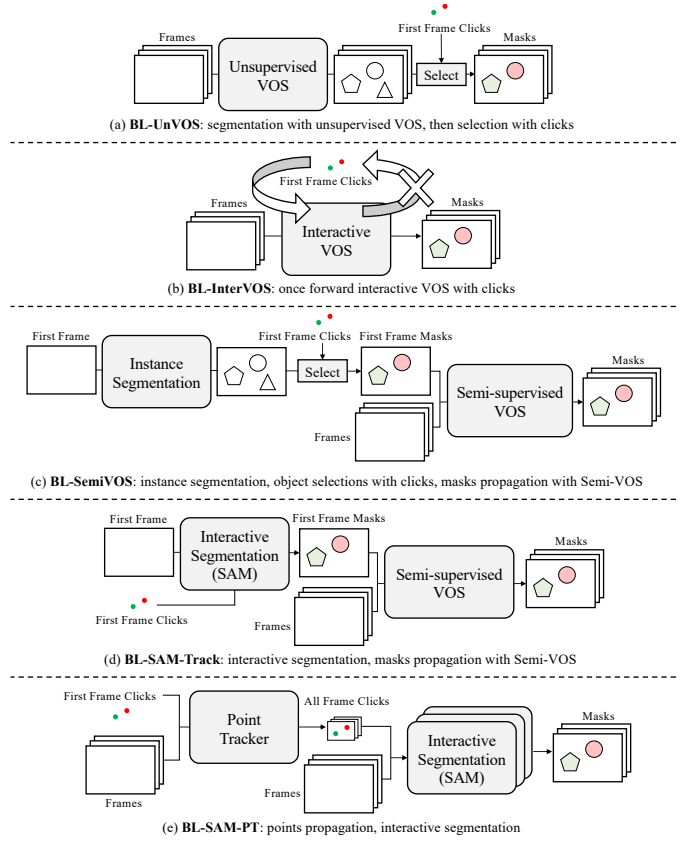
Frames

Unsupervised VOS

First Frame Clicks

Select

Masks

(a) **BL-UnVOS**: segmentation with unsupervised VOS, then selection with clicks

First Frame Clicks

Frames

Interactive VOS

Masks

(b) **BL-InterVOS**: once forward interactive VOS with clicks

First Frame

Instance Segmentation

First Frame Clicks

Select

First Frame Masks

Semi-supervised VOS

Masks

Frames

(c) **BL-SemiVOS**: instance segmentation, object selections with clicks, masks propagation with Semi-VOS

First Frame

Interactive Segmentation (SAM)

First Frame Masks

Semi-supervised VOS

Masks

First Frame Clicks

Frames

(d) **BL-SAM-Track**: interactive segmentation, masks propagation with Semi-VOS

First Frame Clicks

Point Tracker

All Frame Clicks

Interactive Segmentation (SAM)

Masks

Frames

Frames

(e) **BL-SAM-PT**: points propagation, interactive segmentation